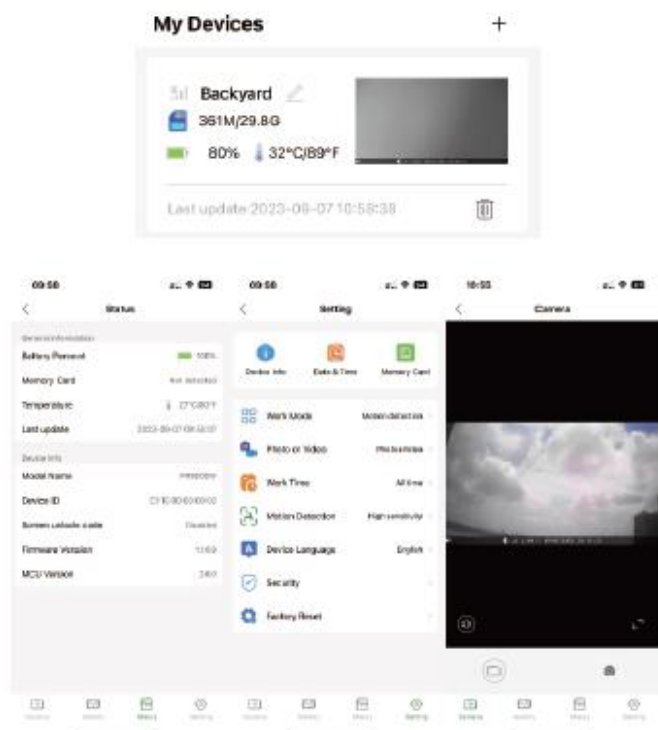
My Devices +

Backyard

361M/29.8G

80% 32°C/89°F

Last update 2023-09-07 10:58:38

09:58

Status

General Information

Battery Percent 100%

Memory Card Not detected

Temperature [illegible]

Last update 2023-09-07 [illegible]

Device Info

Model Name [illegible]

Device ID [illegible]

Screen unlock code Disabled

Firmware Version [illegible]

MCU Version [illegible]

09:58

Setting

Device Info

Date & Time

Memory Card

Work Mode Motion detection

Photo or Video Photo+Video

Work Time All time

Motion Detection High sensitivity

Device Language English

Security

Factory Reset

10:00

Camera

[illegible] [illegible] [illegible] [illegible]